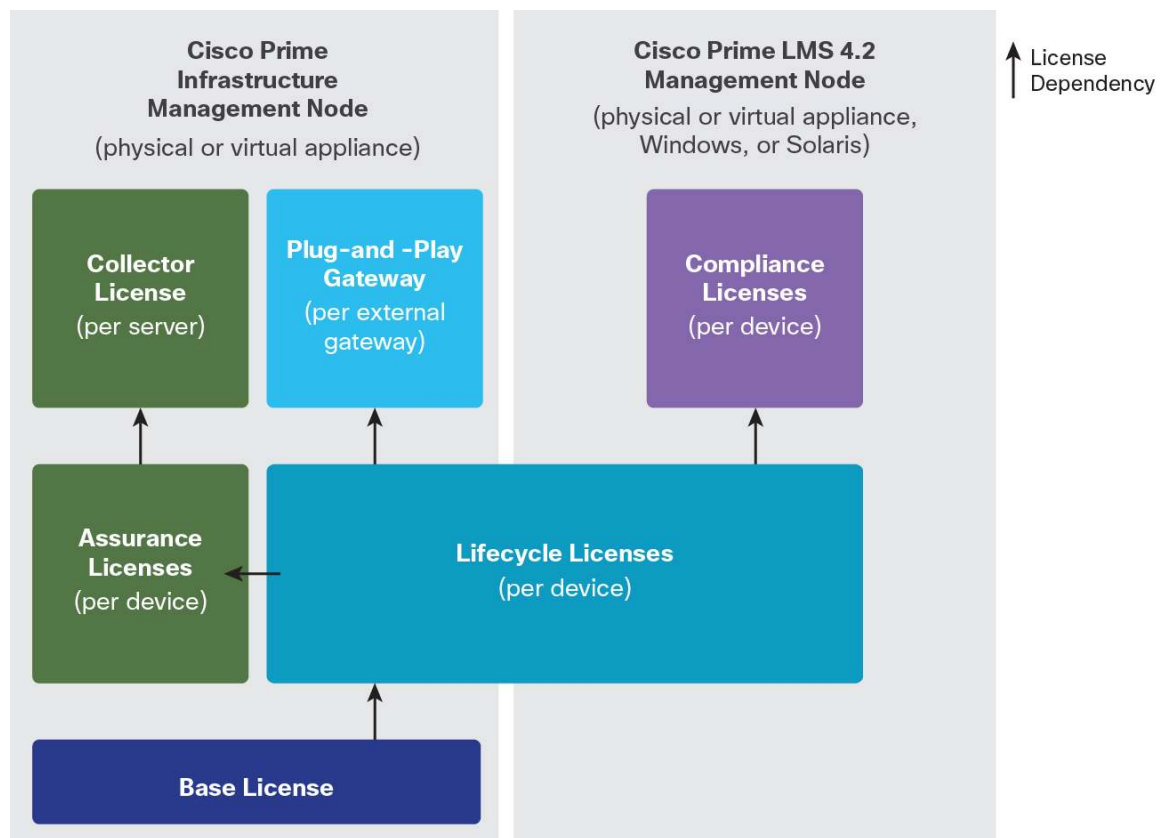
Cisco Prime Infrastructure Management Node
(physical or virtual appliance)

Cisco Prime LMS 4.2 Management Node
(physical or virtual appliance, Windows, or Solaris)

License Dependency

Collector License
(per server)

Plug-and -Play Gateway
(per external gateway)

Compliance Licenses
(per device)

Assurance Licenses
(per device)

Lifecycle Licenses
(per device)

Base License